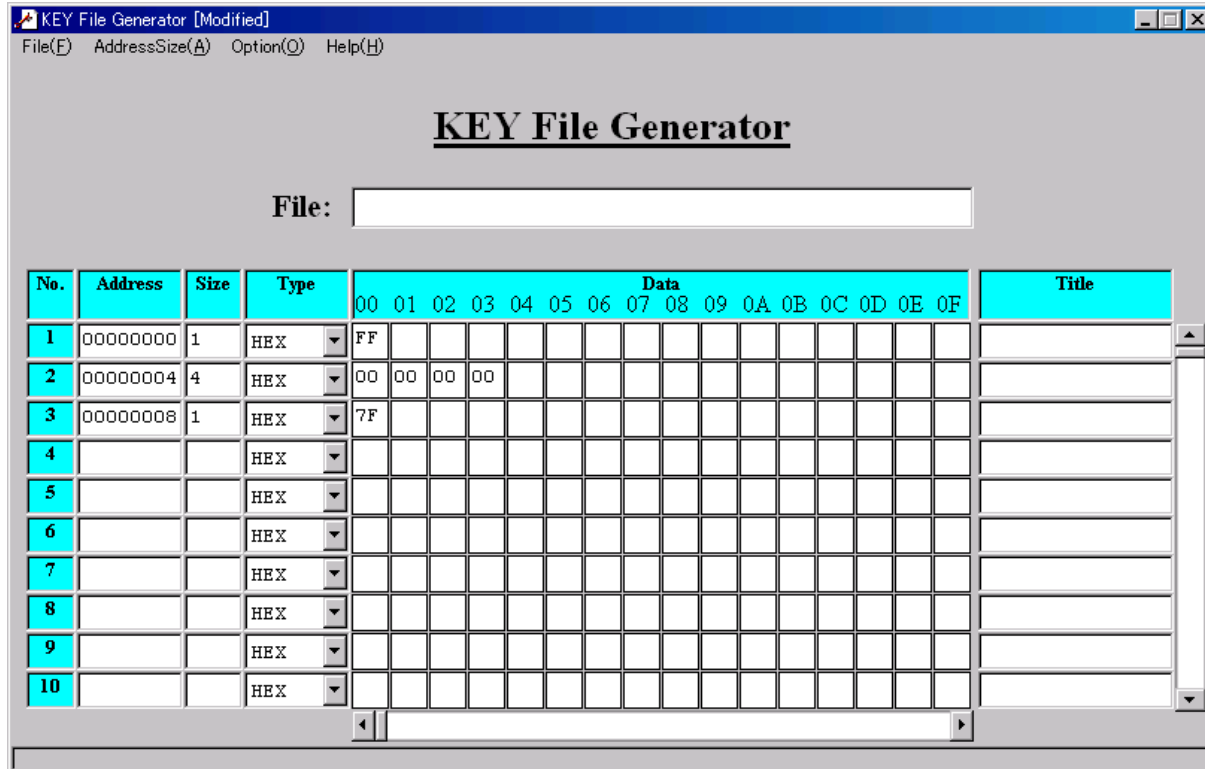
KEY File Generator [Modified]

File(F) AddressSize(A) Option(O) Help(H)

KEY File Generator

File:

| No. | Address | Size | Type | Data 00 | 01 | 02 | 03 | 04 | 05 | 06 | 07 | 08 | 09 | 0A | 0B | 0C | 0D | 0E | 0F | Title |
|---|---|---|---|---|---|---|---|---|---|---|---|---|---|---|---|---|---|---|---|---|
| 1 | 00000000 | 1 | HEX | FF | | | | | | | | | | | | | | | | |
| 2 | 00000004 | 4 | HEX | 00 | 00 | 00 | 00 | | | | | | | | | | | | | |
| 3 | 00000008 | 1 | HEX | 7F | | | | | | | | | | | | | | | | |
| 4 | | | HEX | | | | | | | | | | | | | | | | | |
| 5 | | | HEX | | | | | | | | | | | | | | | | | |
| 6 | | | HEX | | | | | | | | | | | | | | | | | |
| 7 | | | HEX | | | | | | | | | | | | | | | | | |
| 8 | | | HEX | | | | | | | | | | | | | | | | | |
| 9 | | | HEX | | | | | | | | | | | | | | | | | |
| 10 | | | HEX | | | | | | | | | | | | | | | | | |